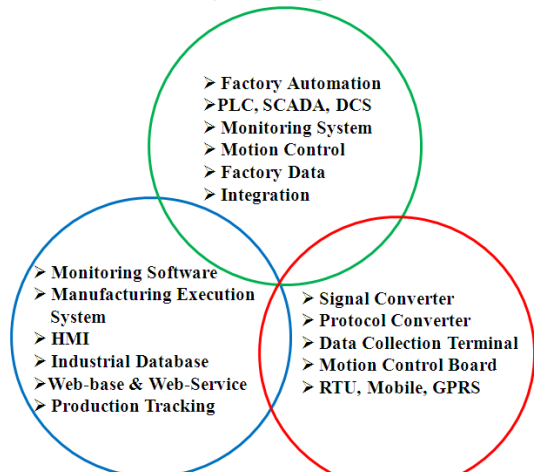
➢ Factory Automation
➢PLC, SCADA, DCS
➢ Monitoring System
➢ Motion Control
➢ Factory Data
➢ Integration

➢ Monitoring Software
➢ Manufacturing Execution System
➢ HMI
➢ Industrial Database
➢Web-base & Web-Service
➢ Production Tracking

➢ Signal Converter
➢ Protocol Converter
➢ Data Collection Terminal
➢ Motion Control Board
➢ RTU, Mobile, GPRS